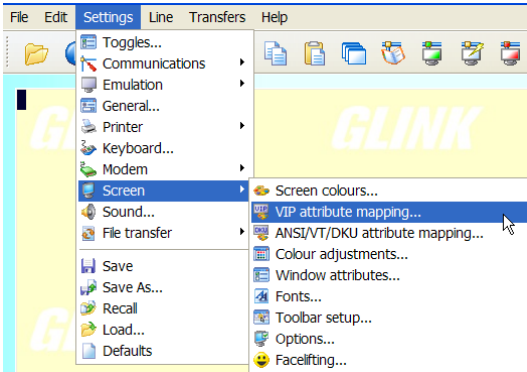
File Edit Settings Line Transfers Help

Toggles...
Communications
Emulation
General...
Printer
Keyboard...
Modem
Screen
Sound...
File transfer
Save
Save As...
Recall
Load...
Defaults

Screen colours...
VIP attribute mapping...
ANSI/VT/DKU attribute mapping...
Colour adjustments...
Window attributes...
Fonts...
Toolbar setup...
Options...
Facelifting...

GLINK
GLINK